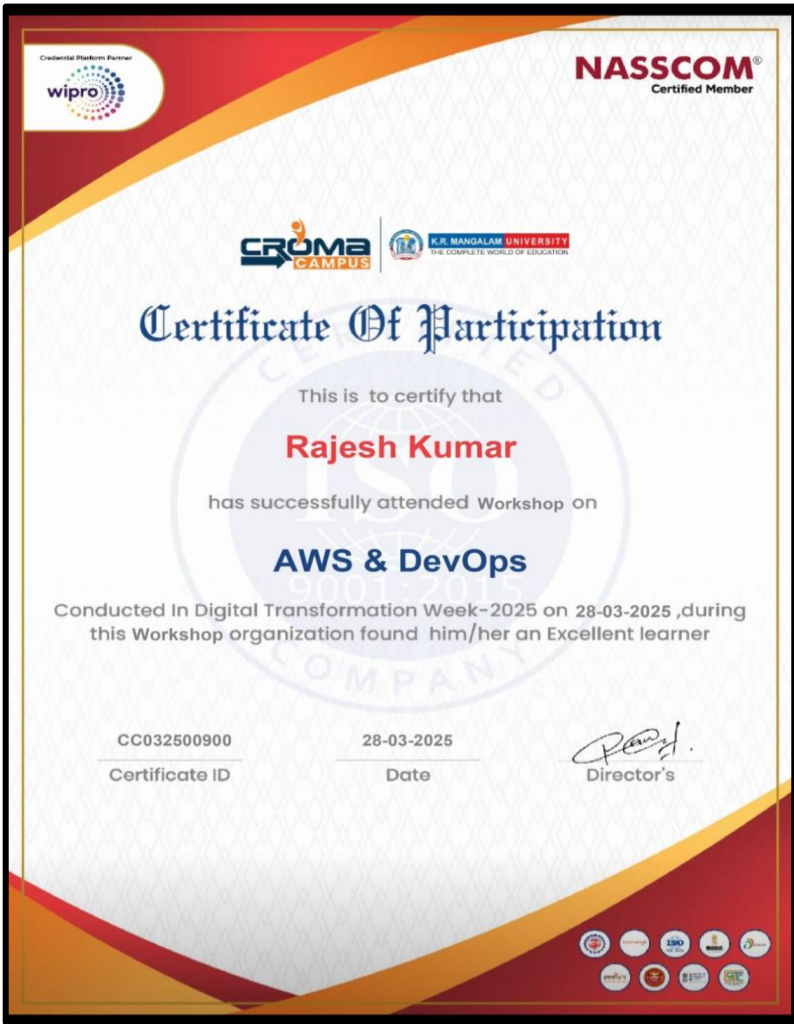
Credential Platform Partner
wipro

NASSCOM®
Certified Member

CROMA CAMPUS

K.R. MANGALAM UNIVERSITY
THE COMPLETE WORLD OF EDUCATION

Certificate Of Participation

This is to certify that

Rajesh Kumar

has successfully attended Workshop on

AWS & DevOps

Conducted In Digital Transformation Week-2025 on 28-03-2025 ,during this Workshop organization found him/her an Excellent learner

CERTIFIED ISO 9001:2015 COMPANY

CC032500900
Certificate ID

28-03-2025
Date

Director's